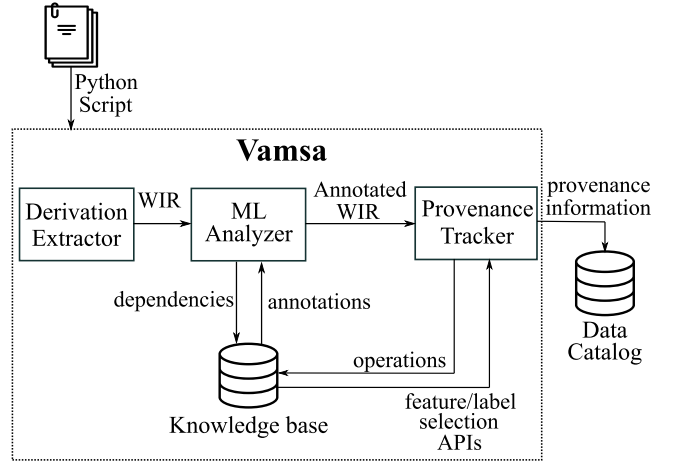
Python Script

Vamsa

Derivation Extractor

WIR

ML Analyzer

Annotated WIR

Provenance Tracker

provenance information

Data Catalog

dependencies

annotations

operations

Knowledge base

feature/label selection APIs